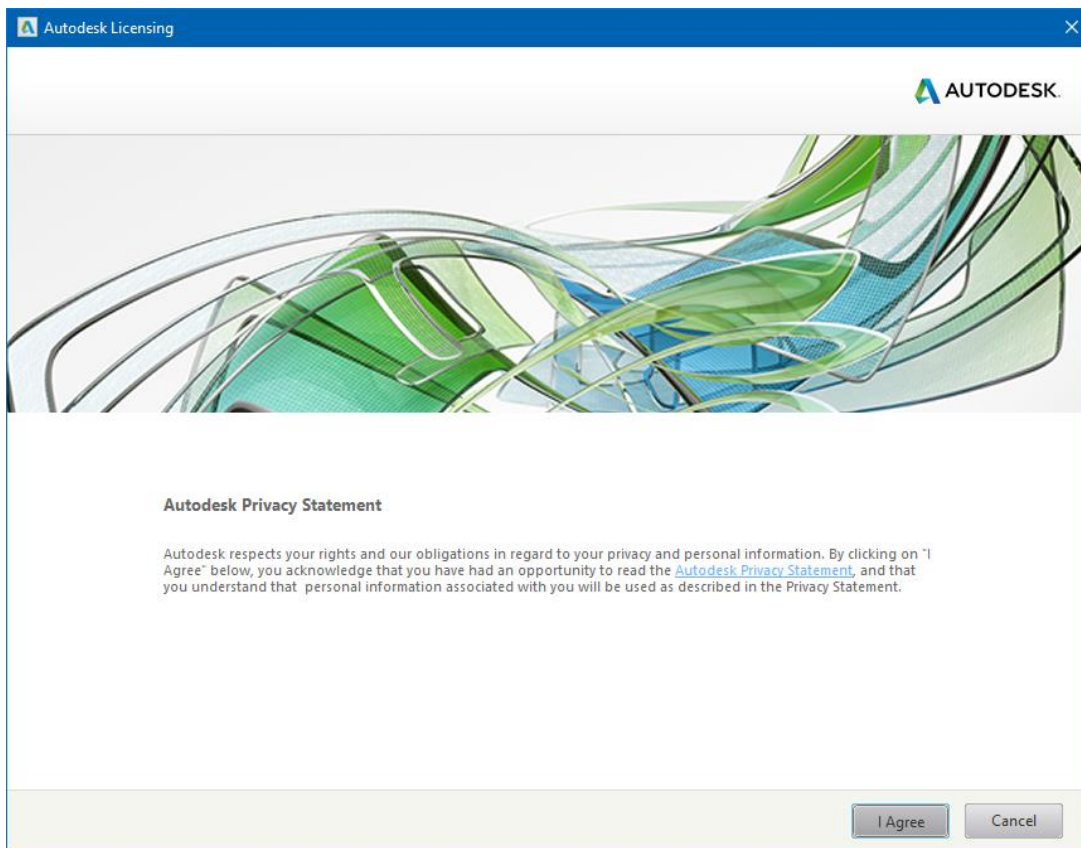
Autodesk Licensing

AUTODESK.

Autodesk Privacy Statement

Autodesk respects your rights and our obligations in regard to your privacy and personal information. By clicking on "I Agree" below, you acknowledge that you have had an opportunity to read the Autodesk Privacy Statement, and that you understand that personal information associated with you will be used as described in the Privacy Statement.

I Agree

Cancel